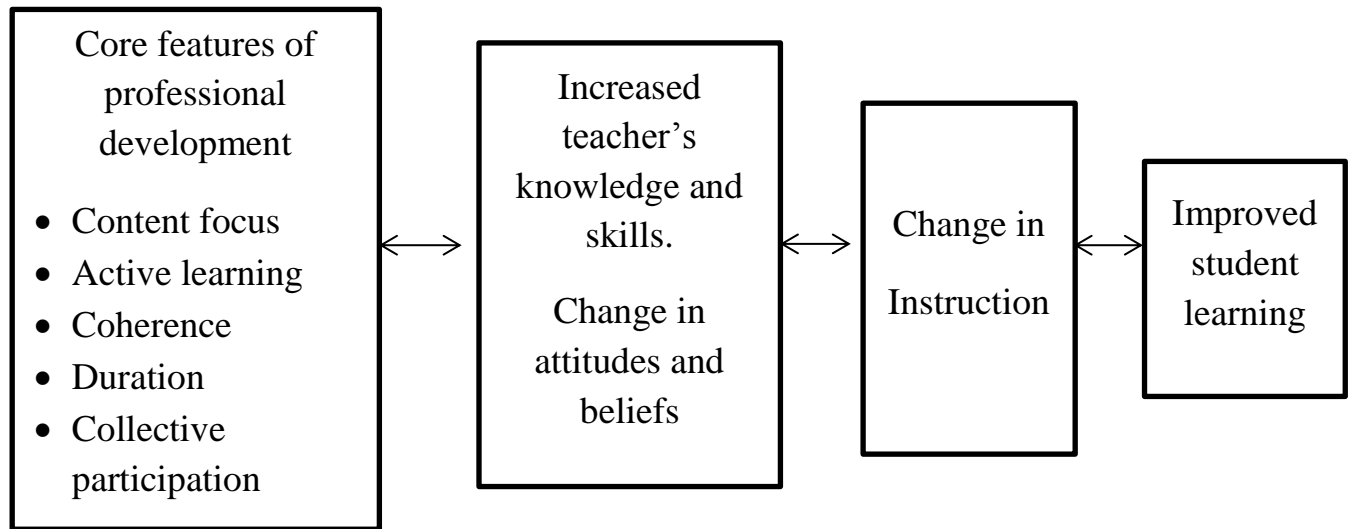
Core features of professional development

- Content focus
- Active learning
- Coherence
- Duration
- Collective participation

Increased teacher's knowledge and skills.

Change in attitudes and beliefs

Change in Instruction

Improved student learning